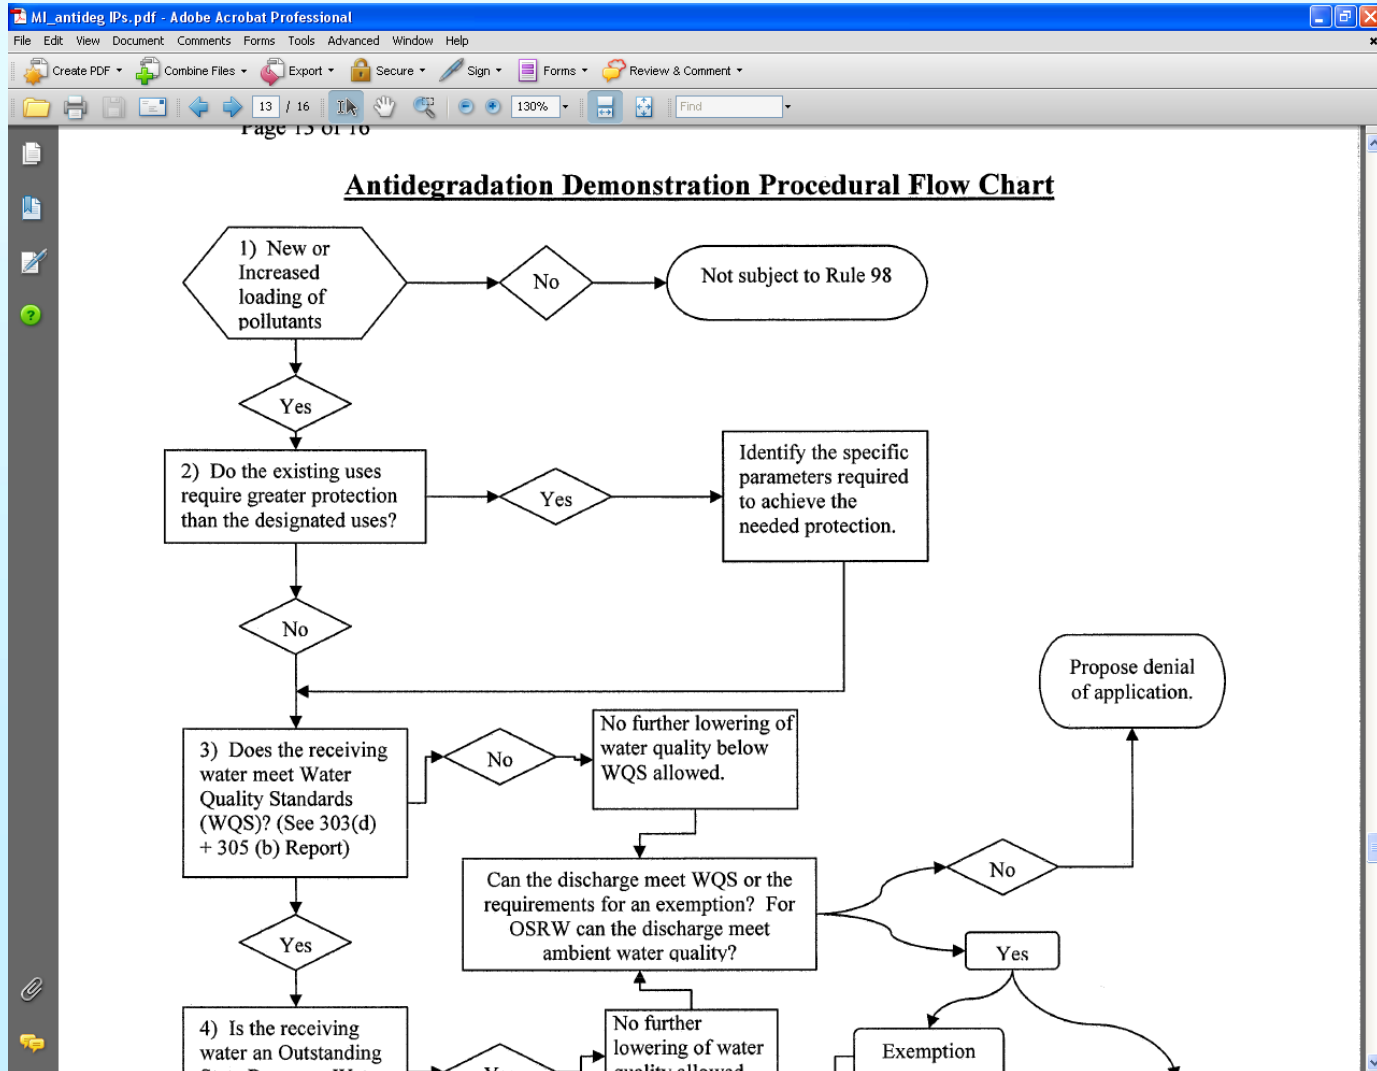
MI_antideg IPs.pdf - Adobe Acrobat Professional

File Edit View Document Comments Forms Tools Advanced Window Help

Create PDF Combine Files Export Secure Sign Forms Review & Comment

13 / 16 130% Find

Page 13 of 16

Antidegradation Demonstration Procedural Flow Chart

1) New or Increased loading of pollutants

No

Not subject to Rule 98

Yes

2) Do the existing uses require greater protection than the designated uses?

Yes

Identify the specific parameters required to achieve the needed protection.

No

Propose denial of application.

3) Does the receiving water meet Water Quality Standards (WQS)? (See 303(d) + 305 (b) Report)

No

No further lowering of water quality below WQS allowed.

Can the discharge meet WQS or the requirements for an exemption? For OSRW can the discharge meet ambient water quality?

No

Yes

Yes

4) Is the receiving water an Outstanding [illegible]

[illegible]

No further lowering of water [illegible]

Exemption